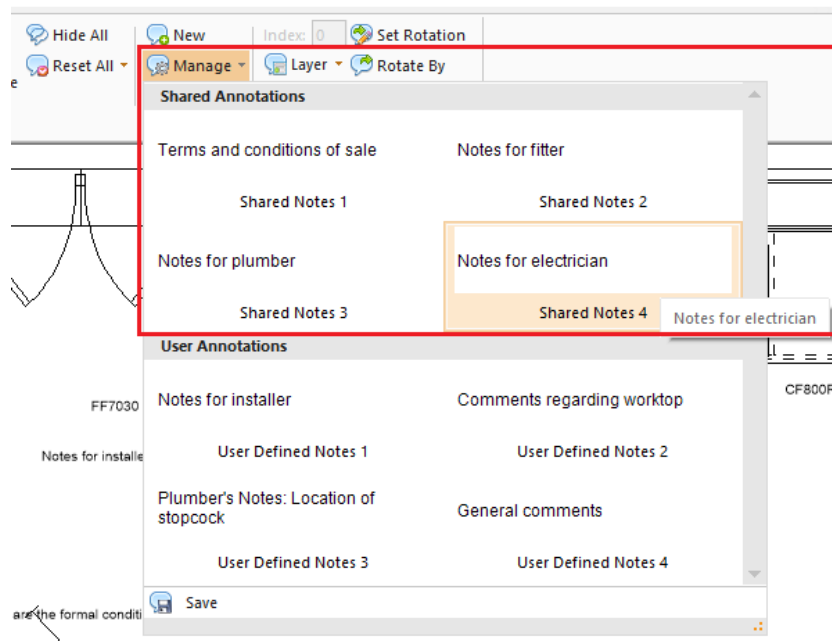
Hide All
Reset All
e
New
Index: 0
Set Rotation
Manage
Layer
Rotate By

Shared Annotations

Terms and conditions of sale
Shared Notes 1

Notes for fitter
Shared Notes 2

Notes for plumber
Shared Notes 3

Notes for electrician
Shared Notes 4

Notes for electrician

User Annotations

Notes for installer
User Defined Notes 1

Comments regarding worktop
User Defined Notes 2

Plumber's Notes: Location of stopcock
User Defined Notes 3

General comments
User Defined Notes 4

Save

FF7030
Notes for installe
CF800F
are the formal conditi